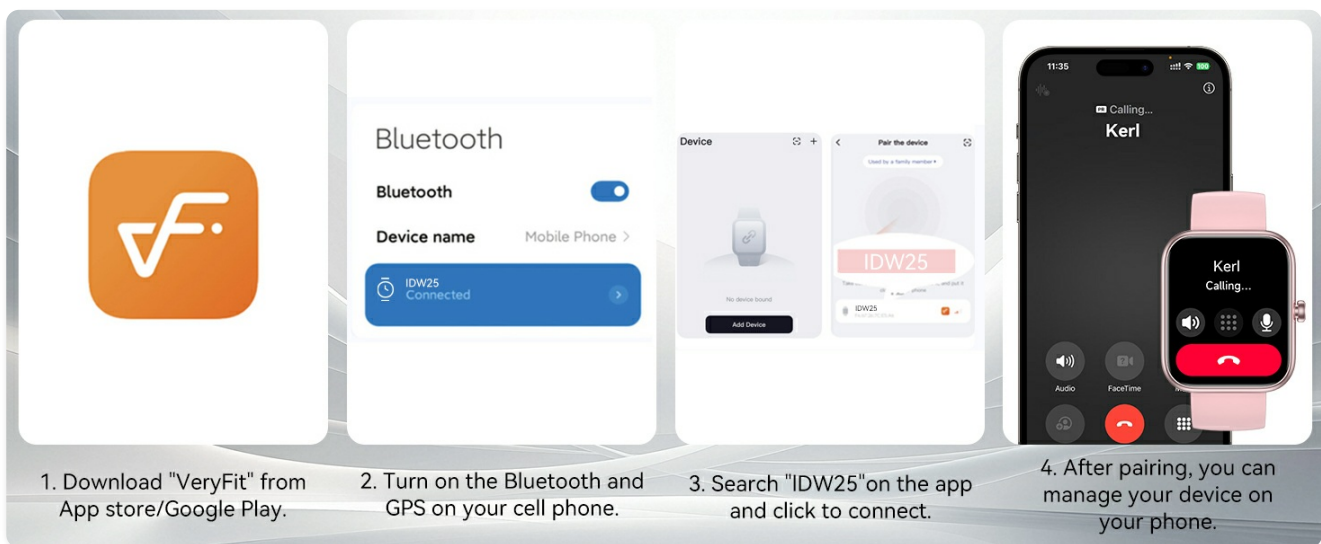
Bluetooth

Bluetooth

Device name Mobile Phone >

IDW25
Connected

Device

No device bound

Add Device

Pair the device

Used by a family member

IDW25

IDW25

11:35

Calling...
Kerl

Audio

FaceTime

Kerl
Calling...

1. Download "VeryFit" from App store/Google Play.

2. Turn on the Bluetooth and GPS on your cell phone.

3. Search "IDW25"on the app and click to connect.

4. After pairing, you can manage your device on your phone.